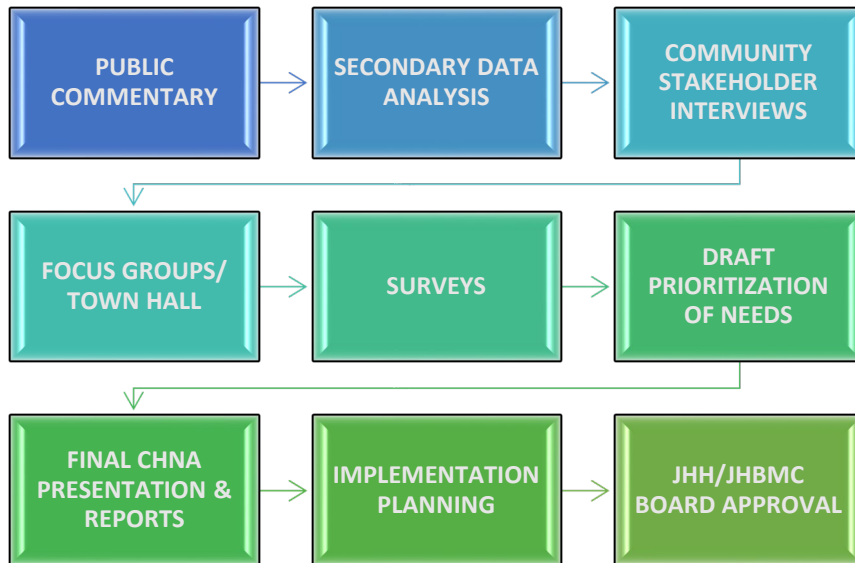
PUBLIC COMMENTARY

SECONDARY DATA ANALYSIS

COMMUNITY STAKEHOLDER INTERVIEWS

FOCUS GROUPS/ TOWN HALL

SURVEYS

DRAFT PRIORITIZATION OF NEEDS

FINAL CHNA PRESENTATION & REPORTS

IMPLEMENTATION PLANNING

JHH/JHBMC BOARD APPROVAL